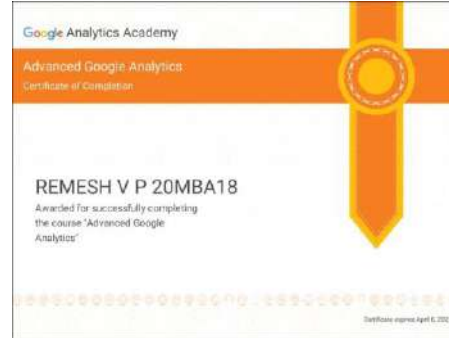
Google Analytics Academy

Advanced Google Analytics
Certificate of Completion

REMESH V P 20MBA18

Awarded for successfully completing the course "Advanced Google Analytics"

Certificate expires April 6, 202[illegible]